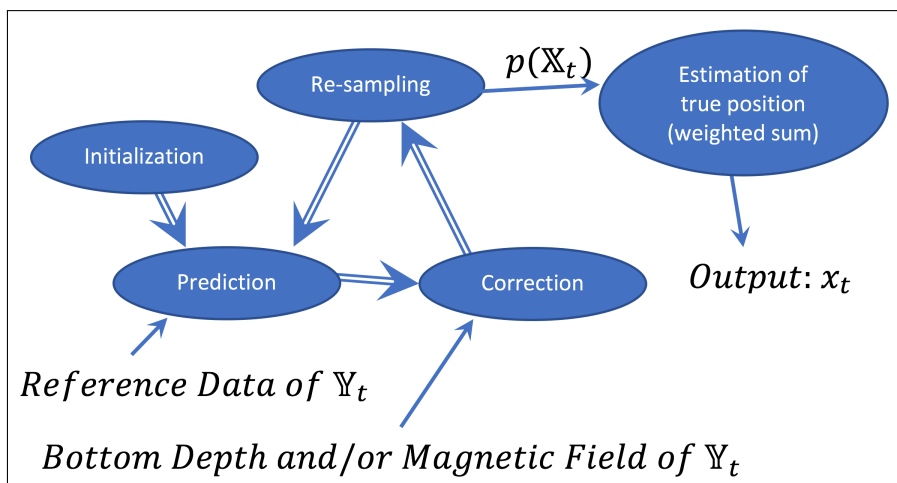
Re-sampling

$p(\mathbb{X}_t)$

Estimation of true position (weighted sum)

Initialization

Prediction

Correction

$Output: x_t$

$Reference\ Data\ of\ \mathbb{Y}_t$

$Bottom\ Depth\ and/or\ Magnetic\ Field\ of\ \mathbb{Y}_t$